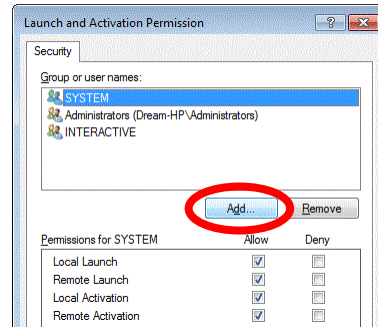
Launch and Activation Permission

?

Security

Group or user names:

SYSTEM

Administrators (Dream-HP\Administrators)

INTERACTIVE

Add...

Remove

Permissions for SYSTEM

Allow

Deny

Local Launch

Remote Launch

Local Activation

Remote Activation